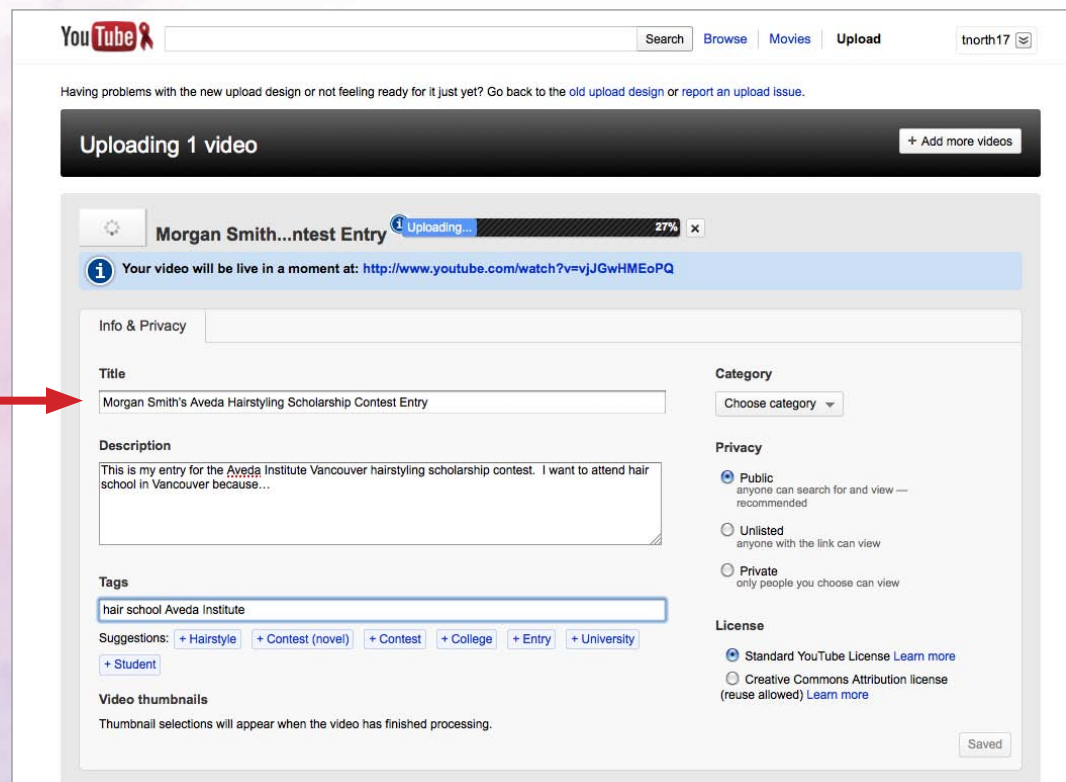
YouTube

Search Browse Movies Upload tnorth17

Having problems with the new upload design or not feeling ready for it just yet? Go back to the old upload design or report an upload issue.

Uploading 1 video

+ Add more videos

Morgan Smith...ntest Entry Uploading... 27% ×

Your video will be live in a moment at: http://www.youtube.com/watch?v=vjJGwHMEoPQ

Info & Privacy

Title

Morgan Smith's Aveda Hairstyling Scholarship Contest Entry

Description

This is my entry for the Aveda Institute Vancouver hairstyling scholarship contest. I want to attend hair school in Vancouver because…

Tags

hair school Aveda Institute

Suggestions: + Hairstyle + Contest (novel) + Contest + College + Entry + University + Student

Video thumbnails

Thumbnail selections will appear when the video has finished processing.

Category

Choose category

Privacy

Public
anyone can search for and view — recommended

Unlisted
anyone with the link can view

Private
only people you choose can view

License

Standard YouTube License Learn more

Creative Commons Attribution license (reuse allowed) Learn more

Saved